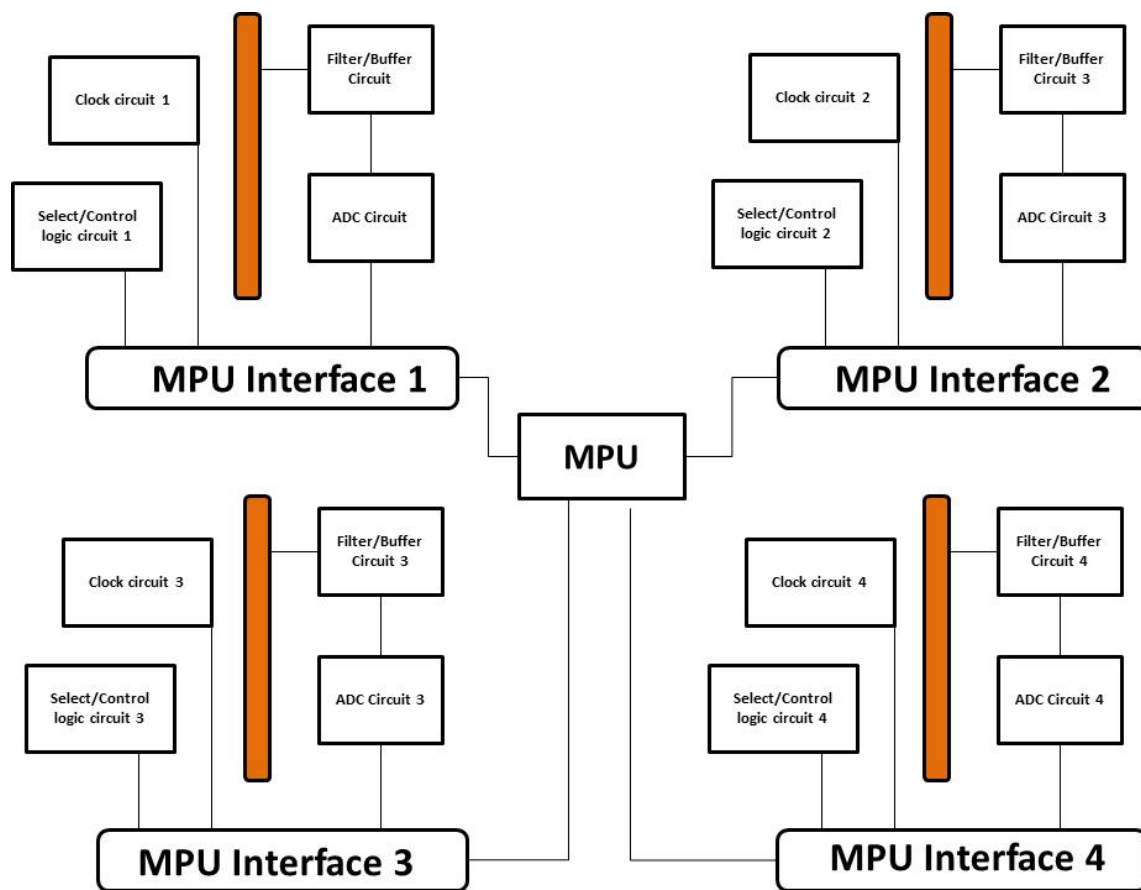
Clock circuit 1

Filter/Buffer Circuit

Select/Control logic circuit 1

ADC Circuit

MPU Interface 1

Clock circuit 2

Filter/Buffer Circuit 3

Select/Control logic circuit 2

ADC Circuit 3

MPU Interface 2

MPU

Clock circuit 3

Filter/Buffer Circuit 3

Select/Control logic circuit 3

ADC Circuit 3

MPU Interface 3

Clock circuit 4

Filter/Buffer Circuit 4

Select/Control logic circuit 4

ADC Circuit 4

MPU Interface 4